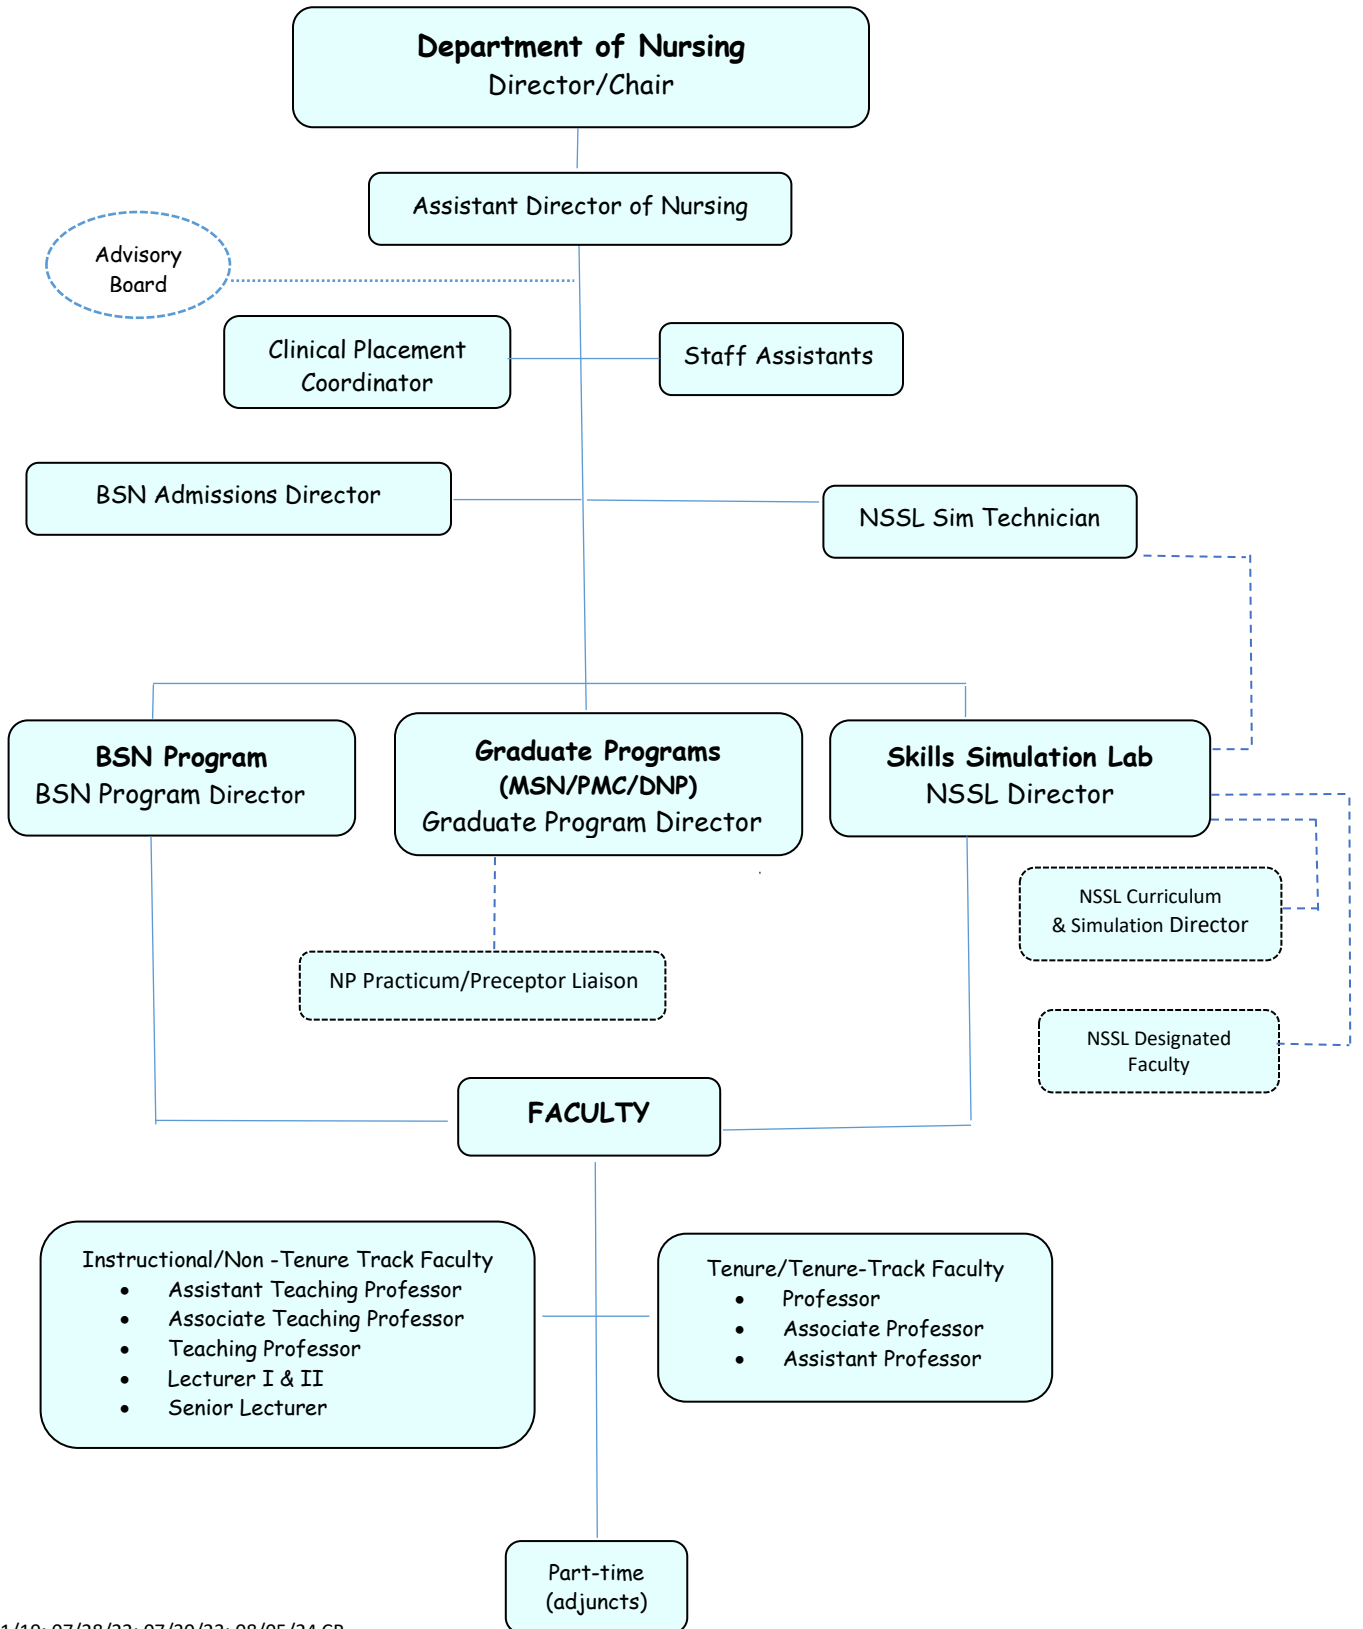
Department of Nursing
Director/Chair

Assistant Director of Nursing

Advisory Board

Clinical Placement Coordinator

Staff Assistants

BSN Admissions Director

NSSL Sim Technician

BSN Program
BSN Program Director

Graduate Programs
(MSN/PMC/DNP)
Graduate Program Director

Skills Simulation Lab
NSSL Director

NSSL Curriculum & Simulation Director

NP Practicum/Preceptor Liaison

NSSL Designated Faculty

FACULTY

Instructional/Non -Tenure Track Faculty
- Assistant Teaching Professor
- Associate Teaching Professor
- Teaching Professor
- Lecturer I & II
- Senior Lecturer

Tenure/Tenure-Track Faculty
- Professor
- Associate Professor
- Assistant Professor

Part-time (adjuncts)

1/19; 07/28/23; 07/20/23; 08/05/24 CP